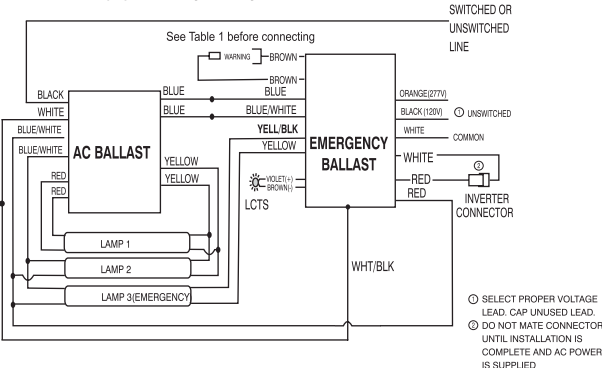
SWITCHED OR UNSWITCHED LINE

See Table 1 before connecting

WARNING BROWN
BROWN

BLACK
WHITE
BLUE/WHITE
BLUE/WHITE
AC BALLAST
RED
RED

BLUE
BLUE
YELLOW
YELLOW

BLUE
BLUE/WHITE
YELL/BLK
YELLOW

EMERGENCY BALLAST

VIOLET(+)
BROWN(-)
LCTS

ORANGE(277V)
BLACK(120V) ① UNSWITCHED
WHITE COMMON
WHITE
RED ②
RED
INVERTER CONNECTOR

LAMP 1
LAMP 2
LAMP 3(EMERGENCY)

WHT/BLK

① SELECT PROPER VOLTAGE LEAD. CAP UNUSED LEAD.
② DO NOT MATE CONNECTOR UNTIL INSTALLATION IS COMPLETE AND AC POWER IS SUPPLIED